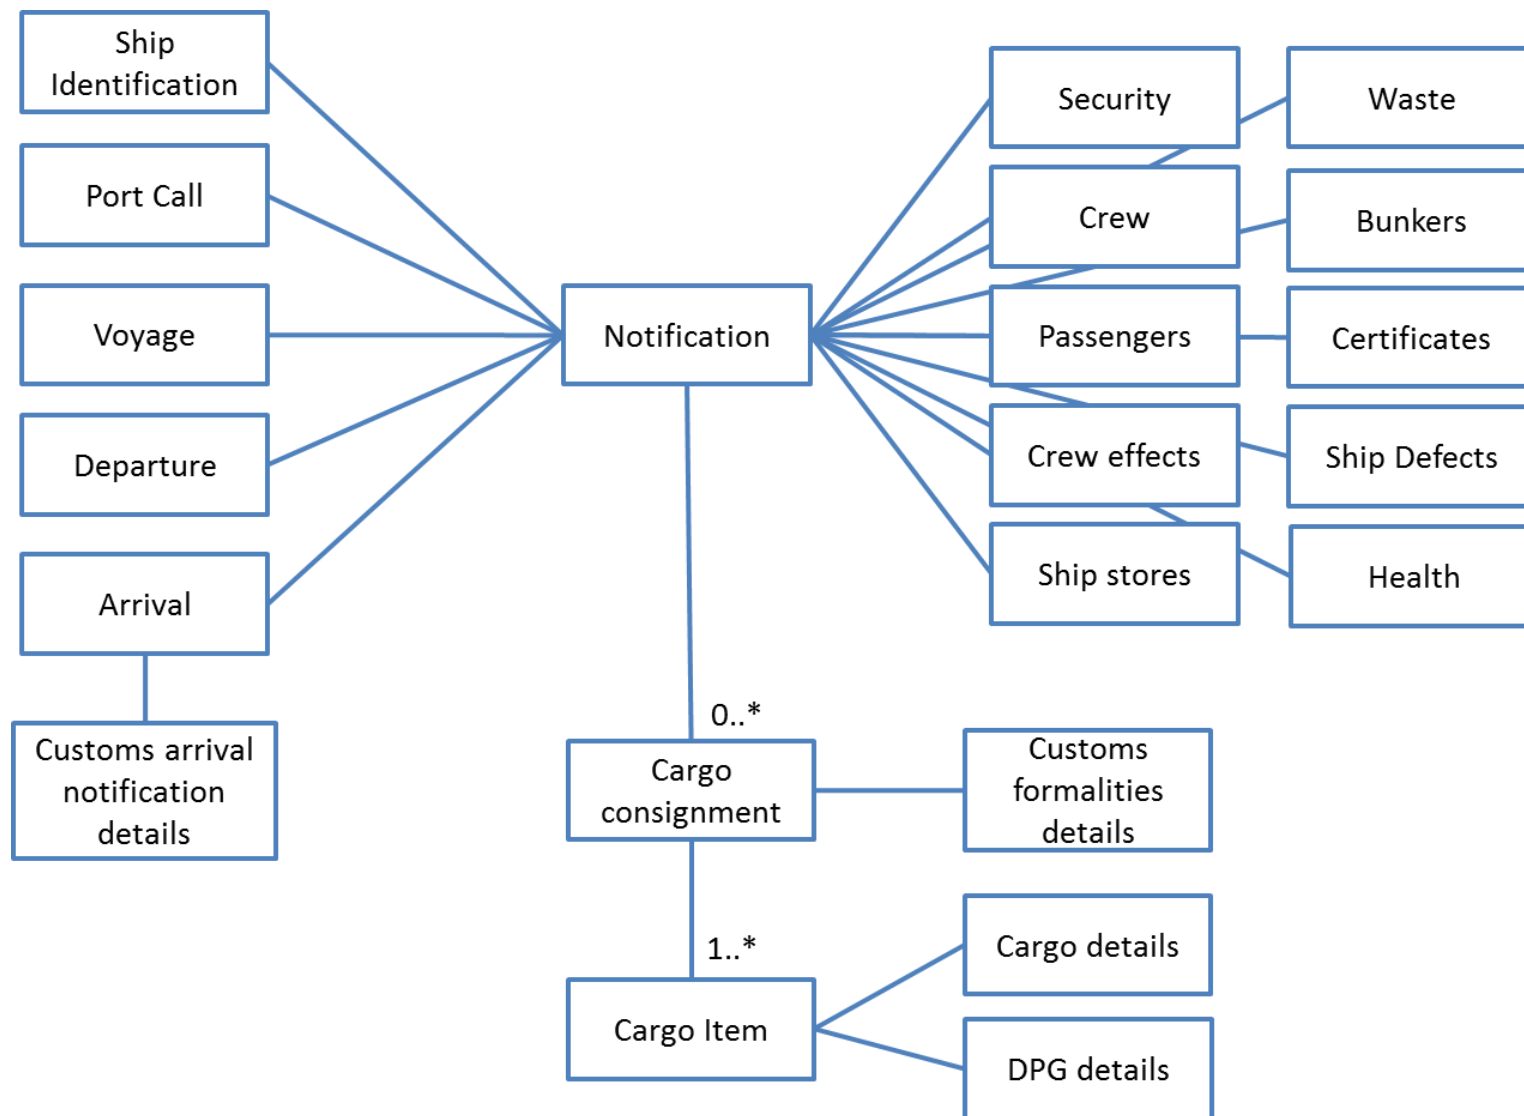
Ship Identification

Port Call

Voyage

Departure

Arrival

Customs arrival notification details

Notification

Security

Crew

Passengers

Crew effects

Ship stores

Waste

Bunkers

Certificates

Ship Defects

Health

0..*

Cargo consignment

Customs formalities details

1..*

Cargo Item

Cargo details

DPG details